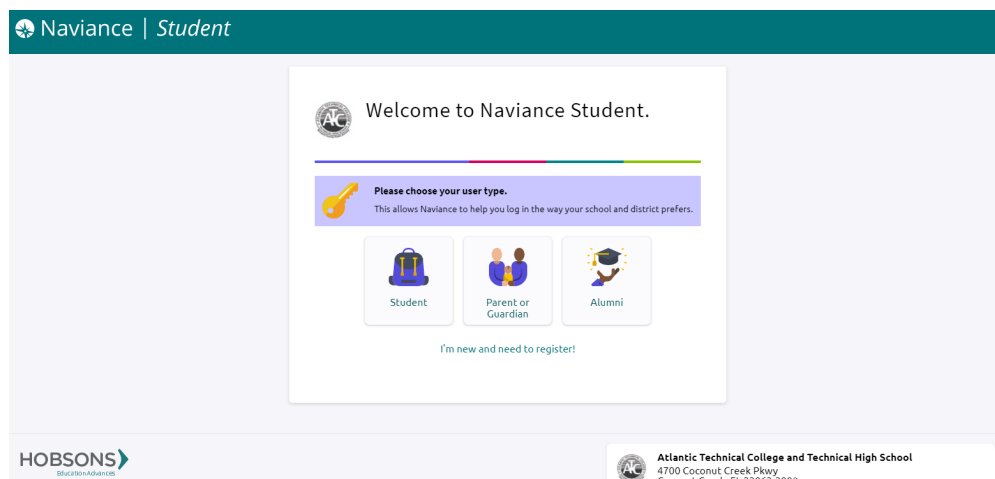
Naviance | Student

Welcome to Naviance Student.

Please choose your user type.

This allows Naviance to help you log in the way your school and district prefers.

Student

Parent or Guardian

Alumni

I'm new and need to register!

HOBSONS

Education Advances

Atlantic Technical College and Technical High School

4700 Coconut Creek Pkwy

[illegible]